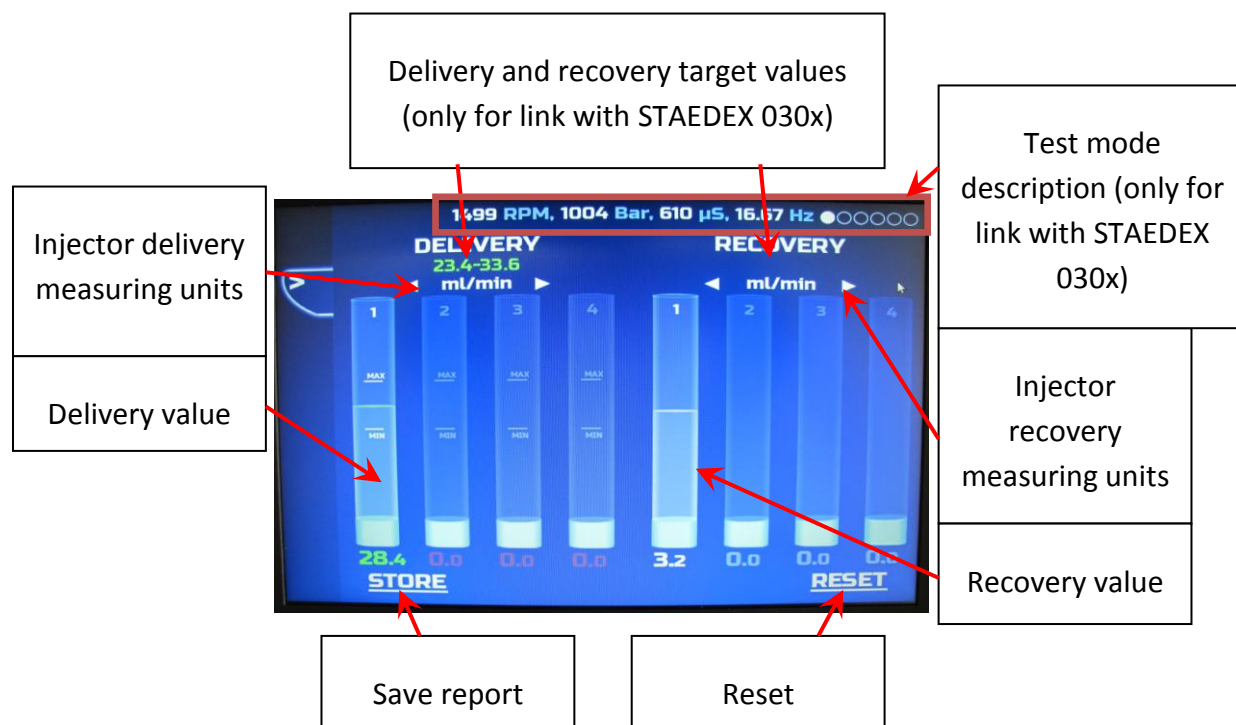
Delivery and recovery target values (only for link with STAEDEX 030x)

Test mode description (only for link with STAEDEX 030x)

Injector delivery measuring units

1499 RPM, 1004 Bar, 610 µS, 16.67 Hz

DELIVERY
23.4-33.6
ml/min

RECOVERY
ml/min

1 2 3 4

MAX
MIN

1 2 3 4

Delivery value

Injector recovery measuring units

28.4 0.0 0.0 0.0

3.2 0.0 0.0 0.0

STORE

RESET

Recovery value

Save report

Reset